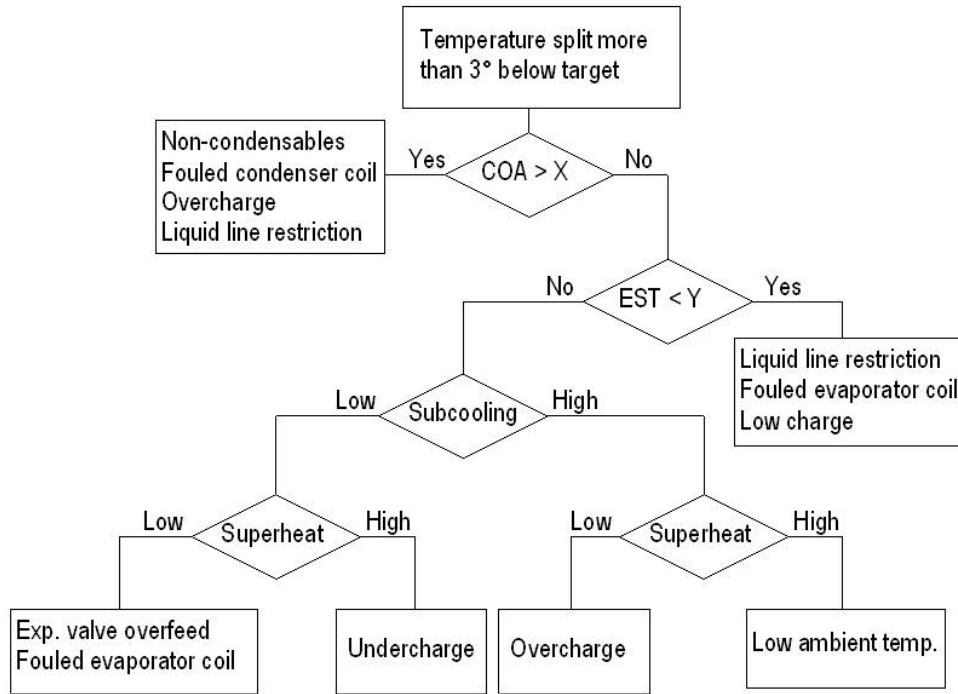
Temperature split more than 3° below target

Non-condensables
Fouled condenser coil
Overcharge
Liquid line restriction

Yes

COA > X

No

No

EST < Y

Yes

Liquid line restriction
Fouled evaporator coil
Low charge

Low

Subcooling

High

Low

Superheat

High

Low

Superheat

High

Exp. valve overfeed
Fouled evaporator coil

Undercharge

Overcharge

Low ambient temp.